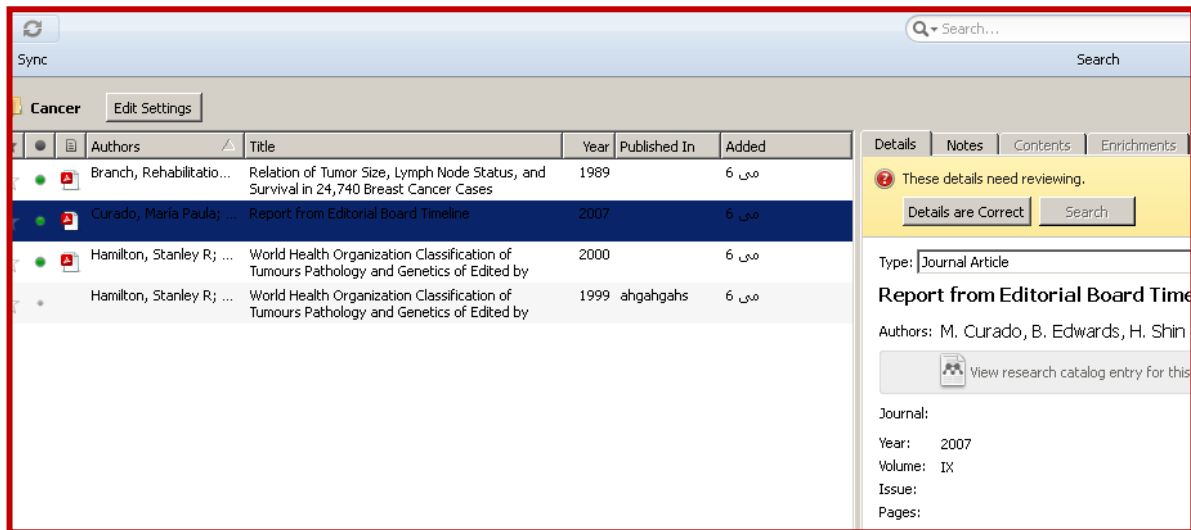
Search...

Sync

Search

Cancer

Edit Settings

| Authors | Title | Year | Published In | Added |
|---|---|---|---|---|
| Branch, Rehabilitatio... | Relation of Tumor Size, Lymph Node Status, and Survival in 24,740 Breast Cancer Cases | 1989 | | 6 مى |
| Curado, Maria Paula; ... | Report from Editorial Board Timeline | 2007 | | 6 مى |
| Hamilton, Stanley R; ... | World Health Organization Classification of Tumours Pathology and Genetics of Edited by | 2000 | | 6 مى |
| Hamilton, Stanley R; ... | World Health Organization Classification of Tumours Pathology and Genetics of Edited by | 1999 | ahgahgahs | 6 مى |

Details Notes Contents Enrichments

These details need reviewing.

Details are Correct Search

Type: Journal Article

Report from Editorial Board Time

Authors: M. Curado, B. Edwards, H. Shin

View research catalog entry for this

Journal:

Year: 2007

Volume: IX

Issue:

Pages: